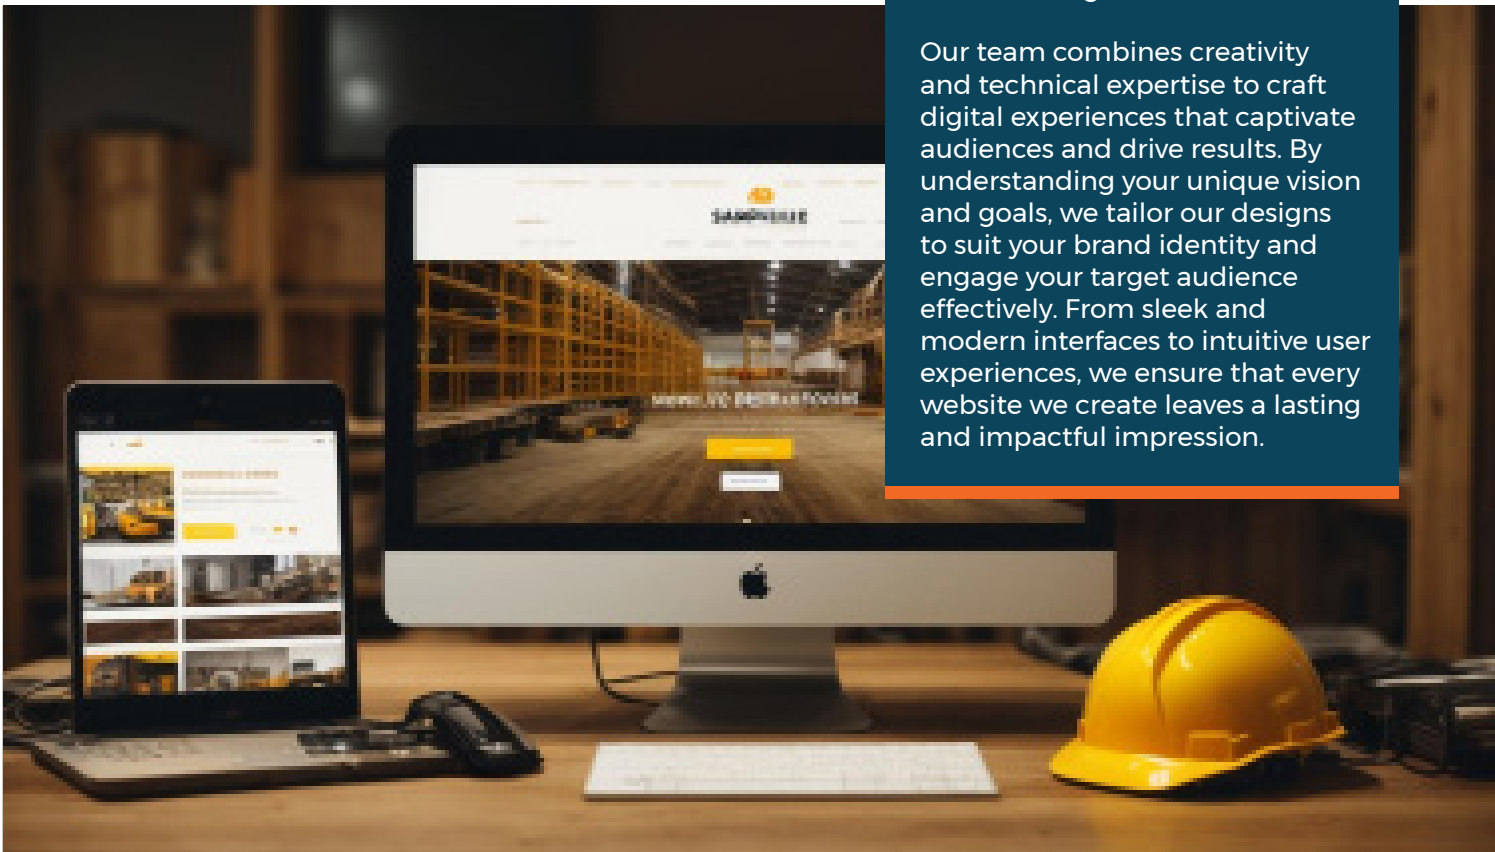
Our team combines creativity and technical expertise to craft digital experiences that captivate audiences and drive results. By understanding your unique vision and goals, we tailor our designs to suit your brand identity and engage your target audience effectively. From sleek and modern interfaces to intuitive user experiences, we ensure that every website we create leaves a lasting and impactful impression.

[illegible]